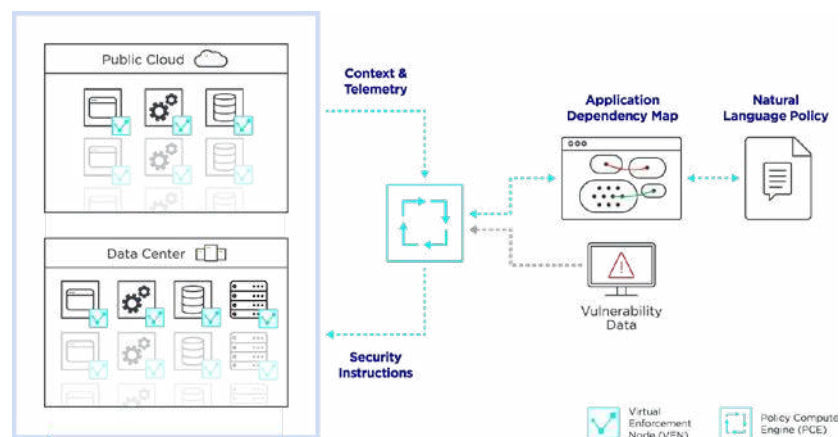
Public Cloud

Data Center

Context & Telemetry

Application Dependency Map

Natural Language Policy

Vulnerability Data

Security Instructions

Virtual Enforcement Node (VEN)

Policy Compute Engine (PCE)